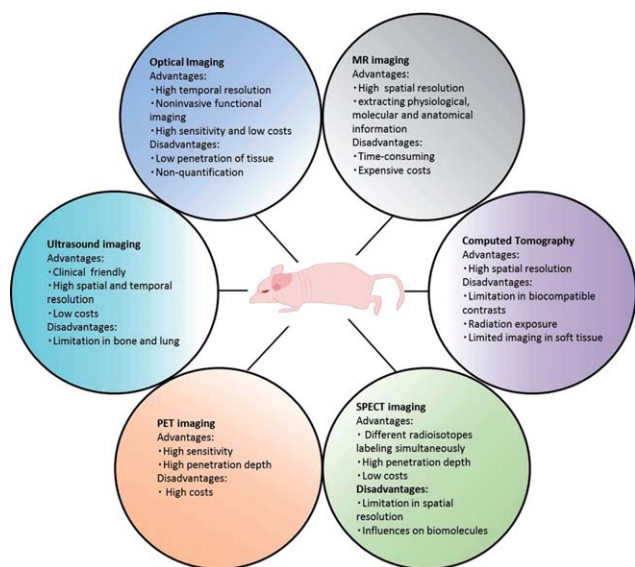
Optical Imaging
Advantages:
• High temporal resolution
• Noninvasive functional imaging
• High sensitivity and low costs
Disadvantages:
• Low penetration of tissue
• Non-quantification

MR imaging
Advantages:
• High spatial resolution
• extracting physiological, molecular and anatomical information
Disadvantages:
• Time-consuming
• Expensive costs

Ultrasound imaging
Advantages:
• Clinical friendly
• High spatial and temporal resolution
• Low costs
Disadvantages:
• Limitation in bone and lung

Computed Tomography
Advantages:
• High spatial resolution
Disadvantages:
• Limitation in biocompatible contrasts
• Radiation exposure
• Limited imaging in soft tissue

PET imaging
Advantages:
• High sensitivity
• High penetration depth
Disadvantages:
• High costs

SPECT imaging
Advantages:
• Different radioisotopes labeling simultaneously
• High penetration depth
• Low costs
Disadvantages:
• Limitation in spatial resolution
• Influences on biomolecules